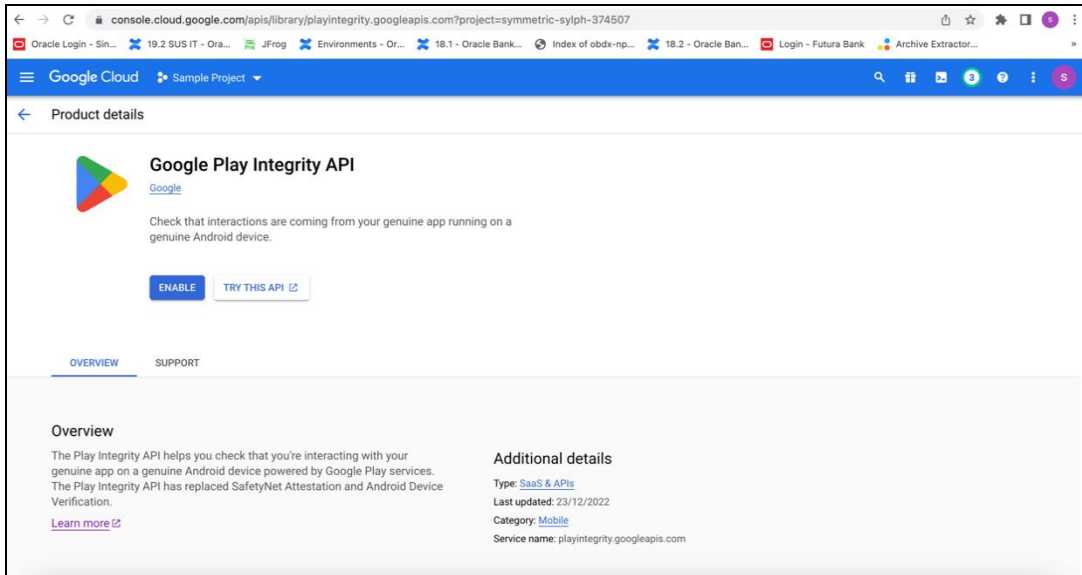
console.cloud.google.com/apis/library/playintegrity.googleapis.com?project=symmetric-sylph-374507

Oracle Login - Sin... 19.2 SUS IT - Ora... JFrog Environments - Or... 18.1 - Oracle Bank... Index of obdx-np... 18.2 - Oracle Ban... Login - Futura Bank Archive Extractor...

Google Cloud Sample Project

3

S

Product details

Google Play Integrity API

Google

Check that interactions are coming from your genuine app running on a genuine Android device.

ENABLE

TRY THIS API

OVERVIEW

SUPPORT

Overview

The Play Integrity API helps you check that you're interacting with your genuine app on a genuine Android device powered by Google Play services. The Play Integrity API has replaced SafetyNet Attestation and Android Device Verification.

Learn more

Additional details

Type: SaaS & APIs

Last updated: 23/12/2022

Category: Mobile

Service name: playintegrity.googleapis.com